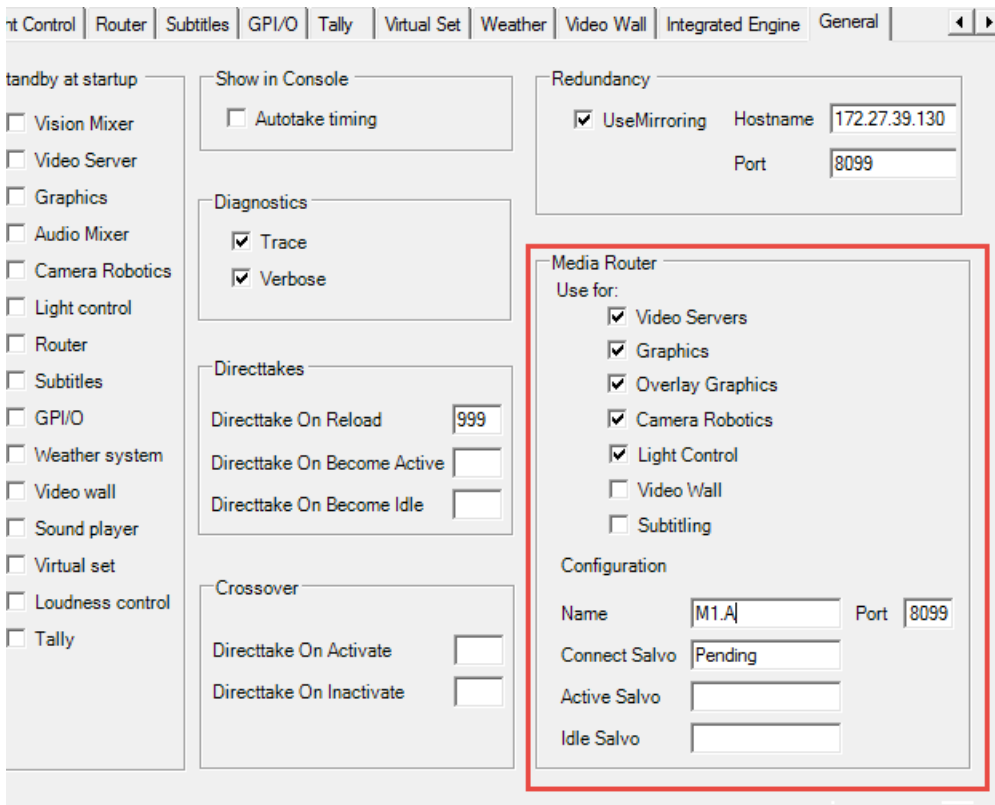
nt Control | Router | Subtitles | GPI/O | Tally | Virtual Set | Weather | Video Wall | Integrated Engine | General

tandby at startup
Vision Mixer
Video Server
Graphics
Audio Mixer
Camera Robotics
Light control
Router
Subtitles
GPI/O
Weather system
Video wall
Sound player
Virtual set
Loudness control
Tally

Show in Console
Autotake timing

Diagnostics
Trace
Verbose

Directtakes
Directtake On Reload 999
Directtake On Become Active
Directtake On Become Idle

Crossover
Directtake On Activate
Directtake On Inactivate

Redundancy
UseMirroring
Hostname 172.27.39.130
Port 8099

Media Router
Use for:
Video Servers
Graphics
Overlay Graphics
Camera Robotics
Light Control
Video Wall
Subtitling

Configuration
Name M1.A
Port 8099
Connect Salvo Pending
Active Salvo
Idle Salvo